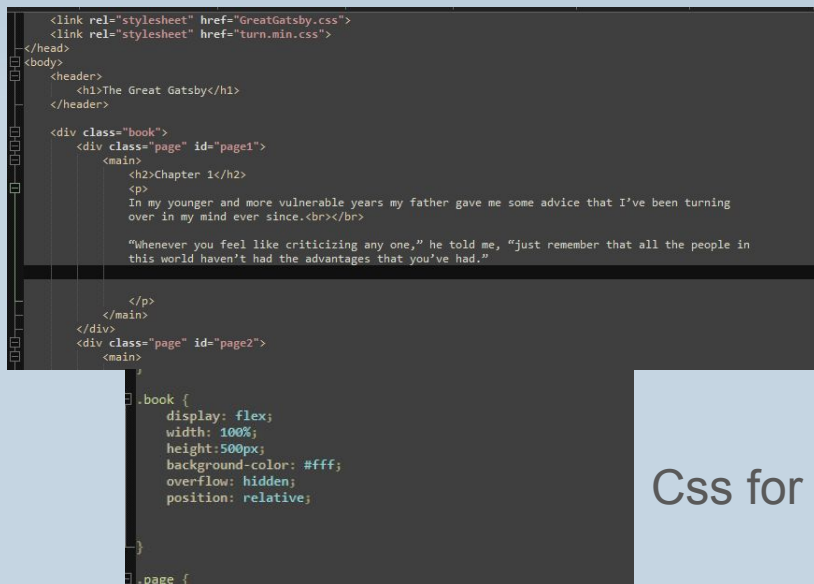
<link rel="stylesheet" href="GreatGatsby.css">
<link rel="stylesheet" href="turn.min.css">
</head>
<body>
<header>
<h1>The Great Gatsby</h1>
</header>

<div class="book">
<div class="page" id="page1">
<main>
<h2>Chapter 1</h2>
<p>
In my younger and more vulnerable years my father gave me some advice that I’ve been turning over in my mind ever since.<br></br>

“Whenever you feel like criticizing any one,” he told me, “just remember that all the people in this world haven’t had the advantages that you’ve had.”

</p>
</main>
</div>
<div class="page" id="page2">
<main>

.book {
display: flex;
width: 100%;
height:500px;
background-color: #fff;
overflow: hidden;
position: relative;

}

.page {

Css for